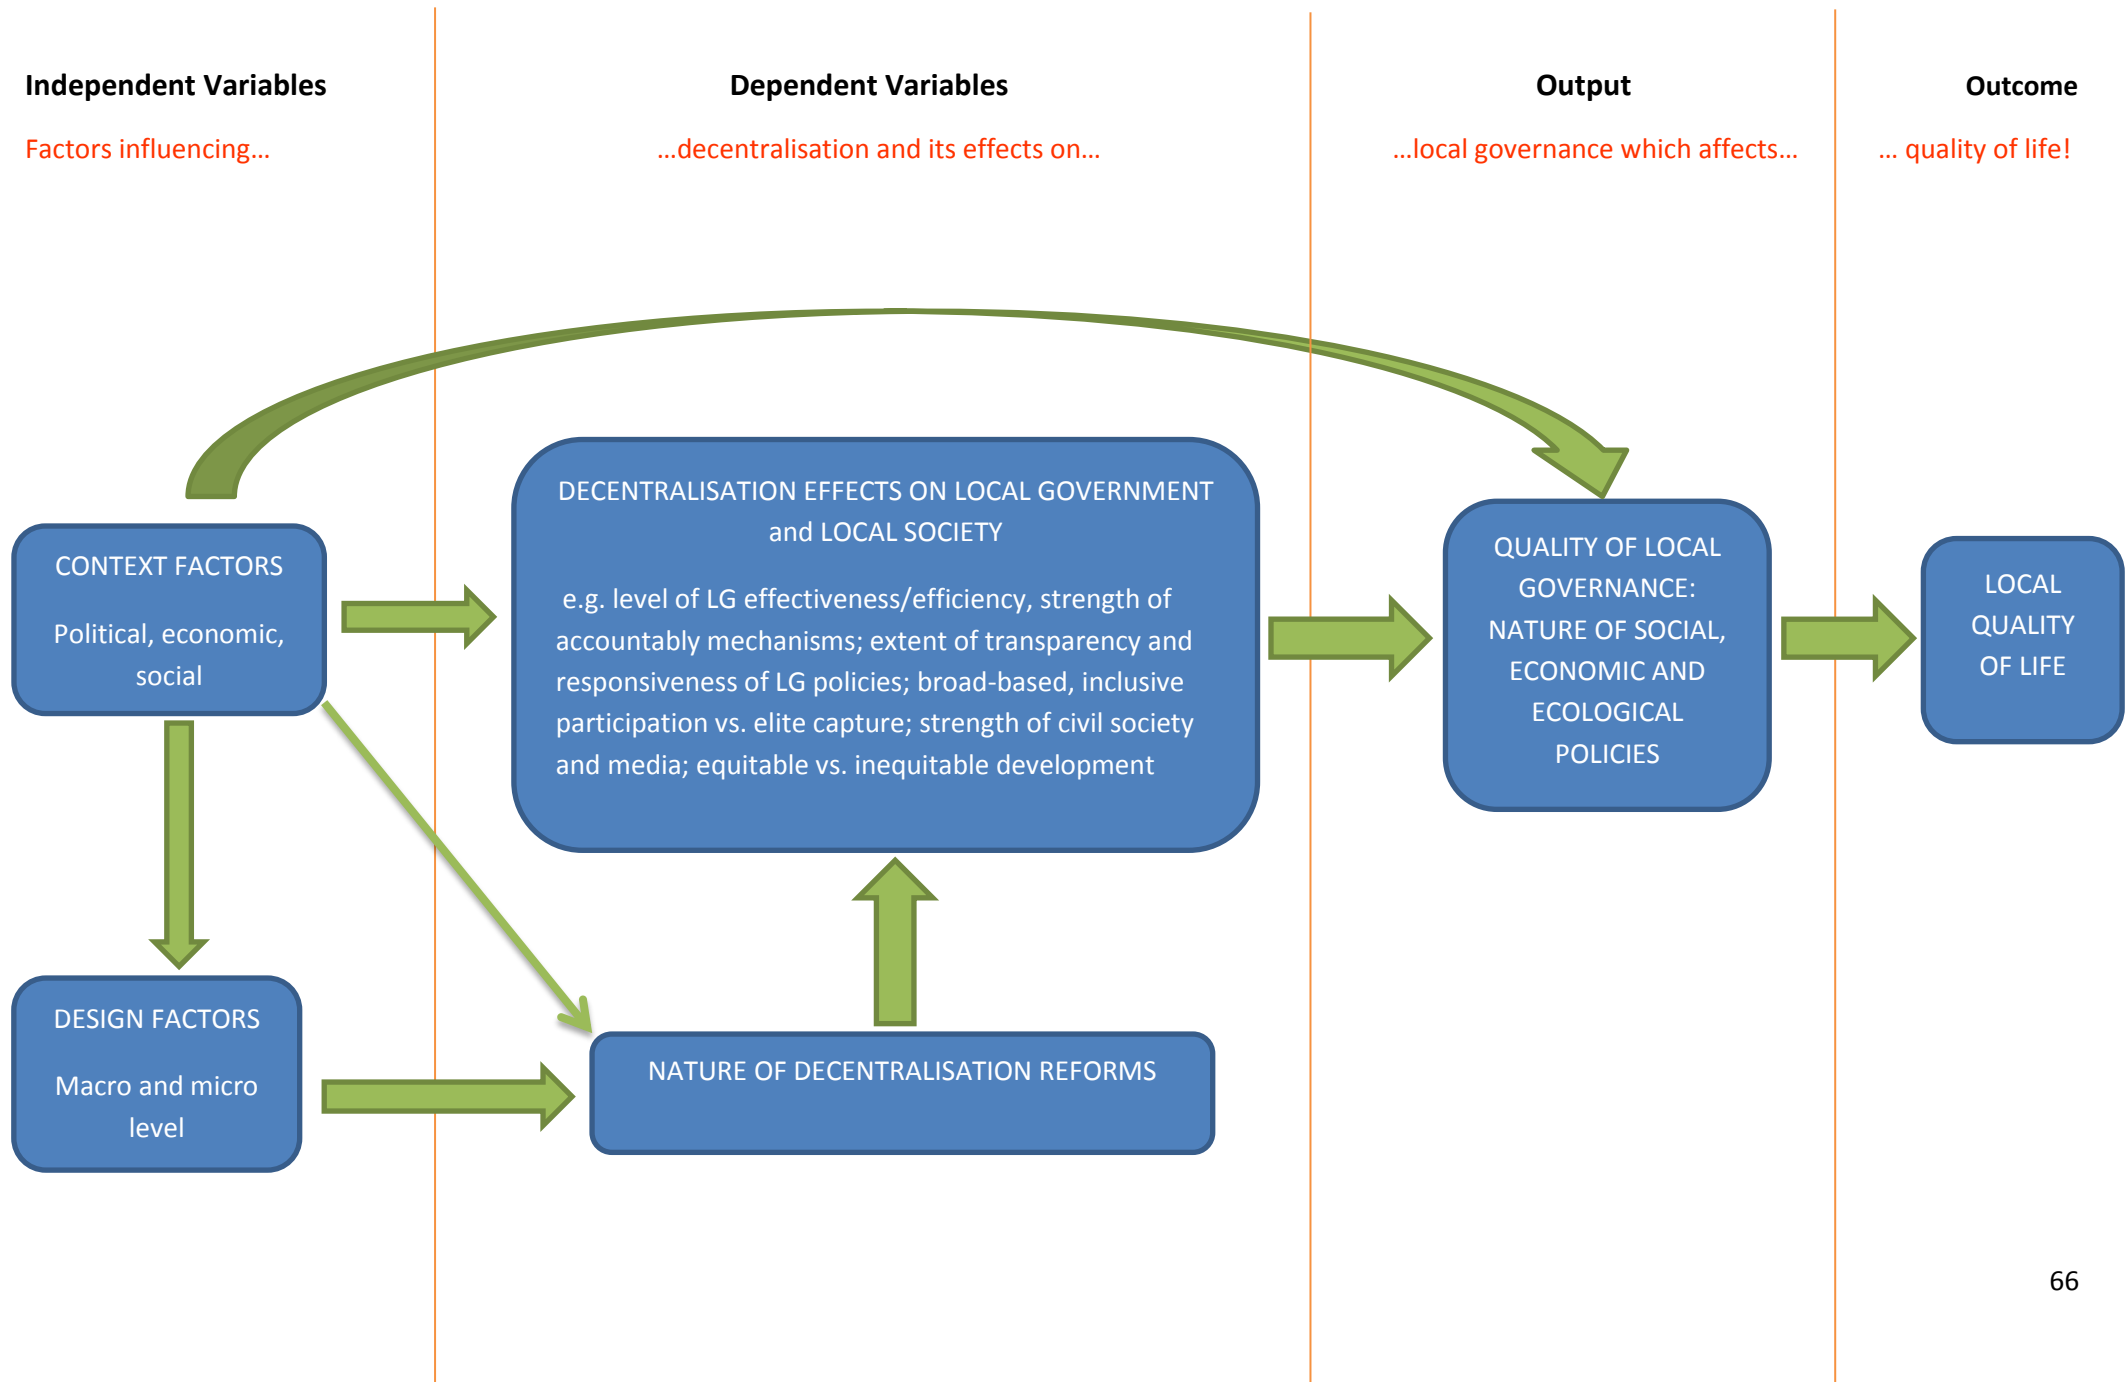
Independent Variables

Factors influencing…

Dependent Variables

…decentralisation and its effects on…

Output

…local governance which affects…

Outcome

… quality of life!

CONTEXT FACTORS

Political, economic, social

DECENTRALISATION EFFECTS ON LOCAL GOVERNMENT and LOCAL SOCIETY

e.g. level of LG effectiveness/efficiency, strength of accountably mechanisms; extent of transparency and responsiveness of LG policies; broad-based, inclusive participation vs. elite capture; strength of civil society and media; equitable vs. inequitable development

QUALITY OF LOCAL GOVERNANCE: NATURE OF SOCIAL, ECONOMIC AND ECOLOGICAL POLICIES

LOCAL QUALITY OF LIFE

DESIGN FACTORS

Macro and micro level

NATURE OF DECENTRALISATION REFORMS

66